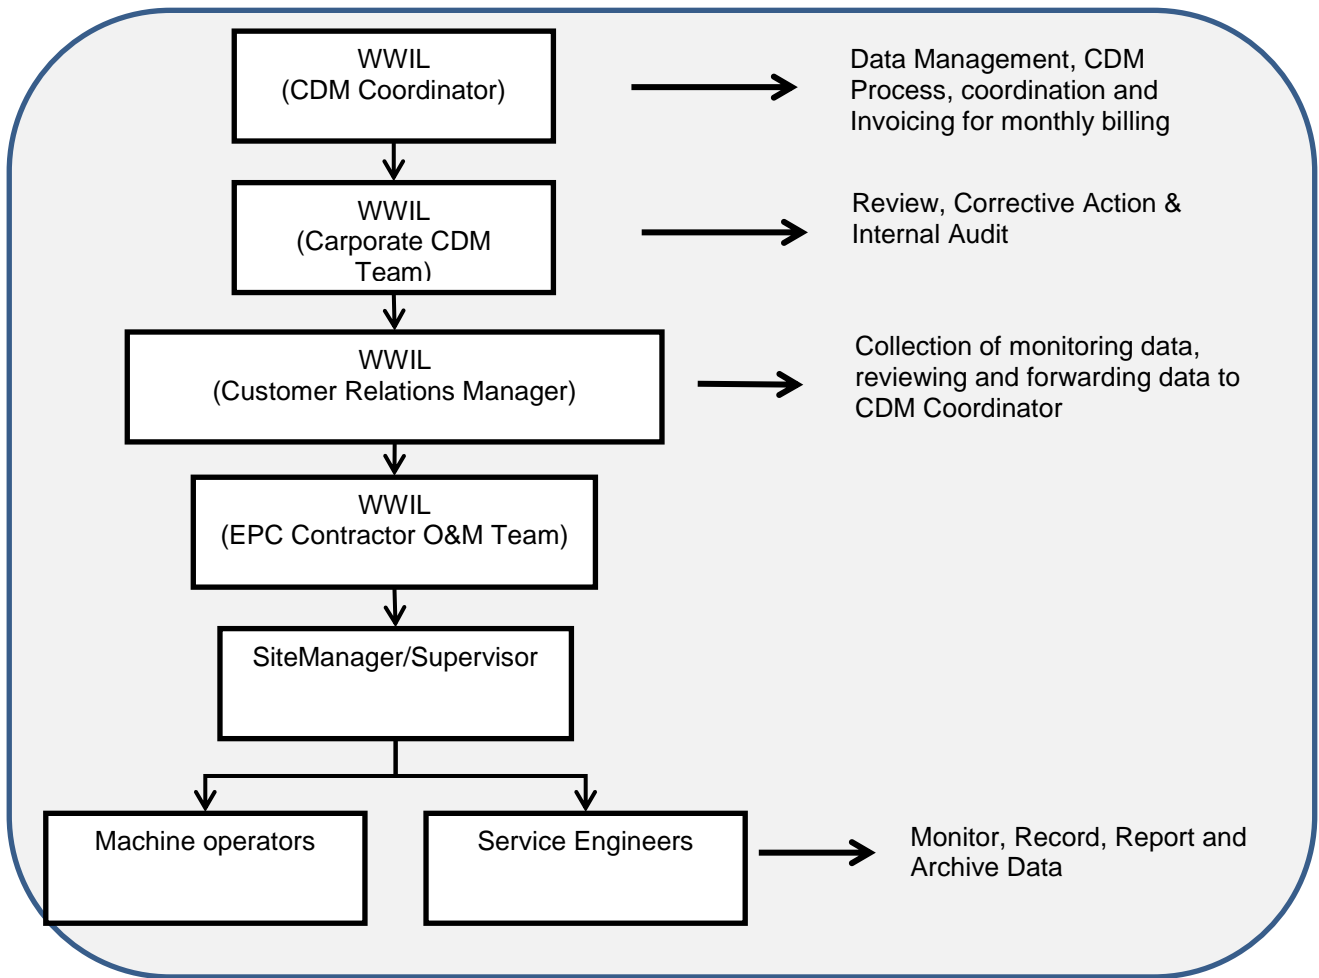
WWIL
(CDM Coordinator)

Data Management, CDM Process, coordination and Invoicing for monthly billing

WWIL
(Carporate CDM Team)

Review, Corrective Action & Internal Audit

WWIL
(Customer Relations Manager)

Collection of monitoring data, reviewing and forwarding data to CDM Coordinator

WWIL
(EPC Contractor O&M Team)

SiteManager/Supervisor

Machine operators

Service Engineers

Monitor, Record, Report and Archive Data